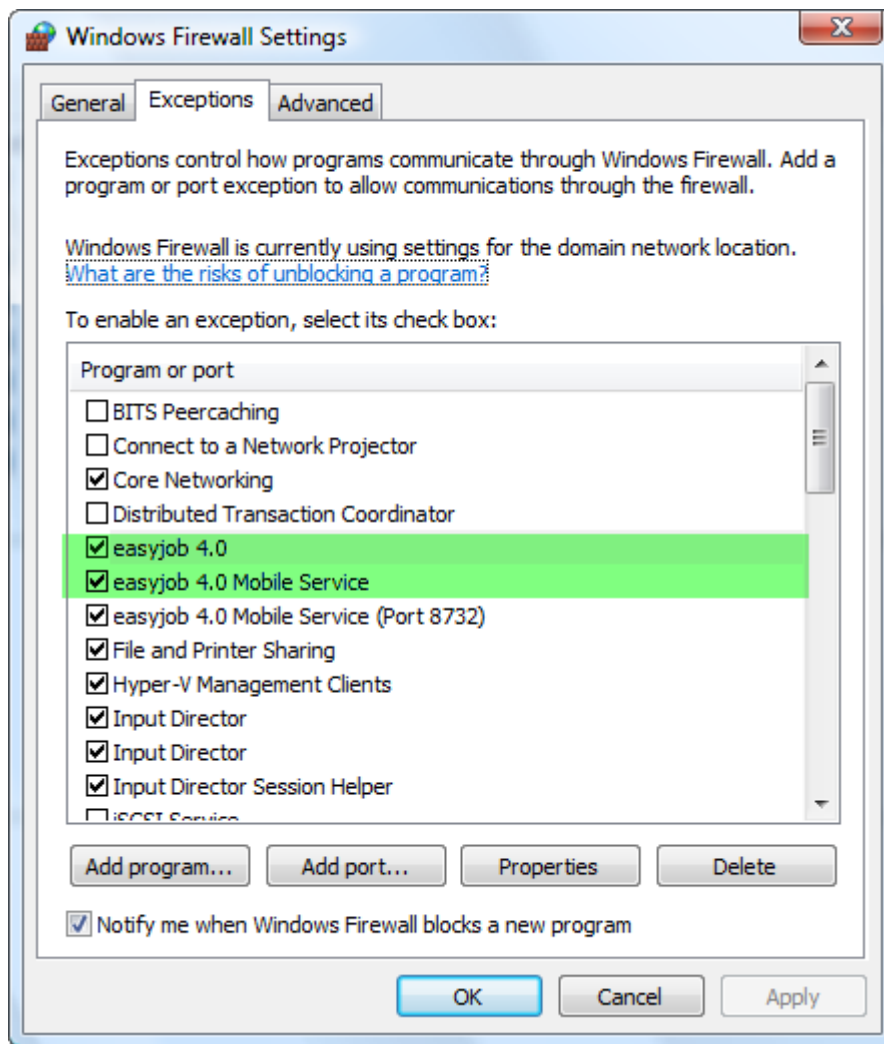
Windows Firewall Settings

General | Exceptions | Advanced

Exceptions control how programs communicate through Windows Firewall. Add a program or port exception to allow communications through the firewall.

Windows Firewall is currently using settings for the domain network location.
What are the risks of unblocking a program?

To enable an exception, select its check box:

Program or port

☐ BITS Peercaching
☐ Connect to a Network Projector
☑ Core Networking
☐ Distributed Transaction Coordinator
☑ easyjob 4.0
☑ easyjob 4.0 Mobile Service
☑ easyjob 4.0 Mobile Service (Port 8732)
☑ File and Printer Sharing
☑ Hyper-V Management Clients
☑ Input Director
☑ Input Director
☑ Input Director Session Helper
☐ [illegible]

Add program... | Add port... | Properties | Delete

☑ Notify me when Windows Firewall blocks a new program

OK | Cancel | Apply